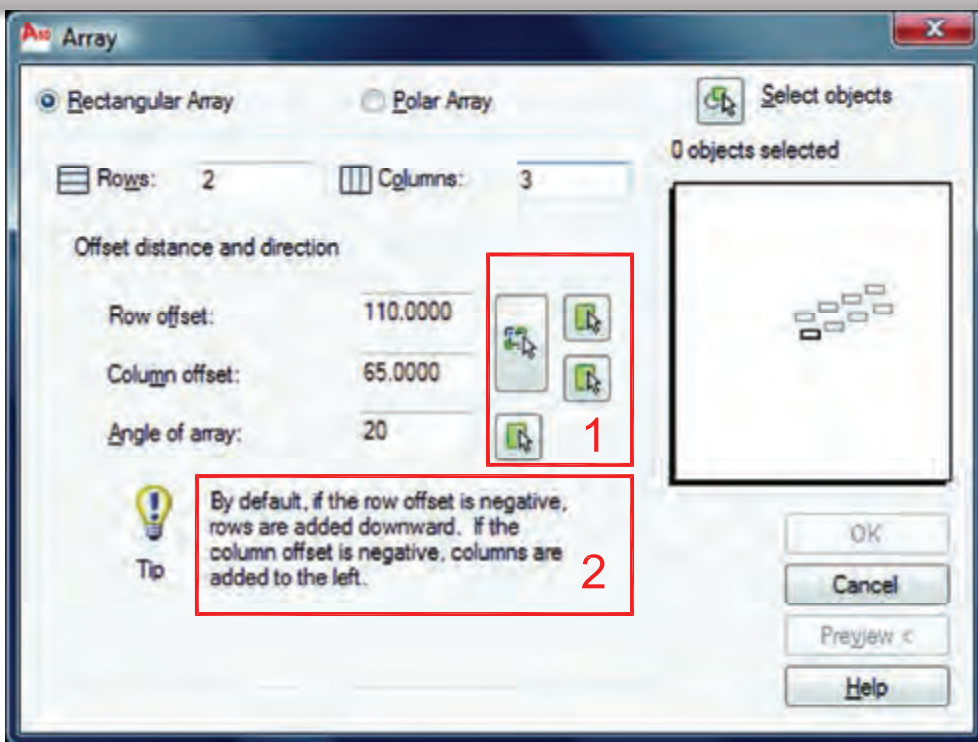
Array

Rectangular Array

Polar Array

Select objects

0 objects selected

Rows: 2

Columns: 3

Offset distance and direction

Row offset: 110.0000

Column offset: 65.0000

Angle of array: 20

1

Tip

By default, if the row offset is negative, rows are added downward. If the column offset is negative, columns are added to the left.

2

OK

Cancel

Preview <

Help